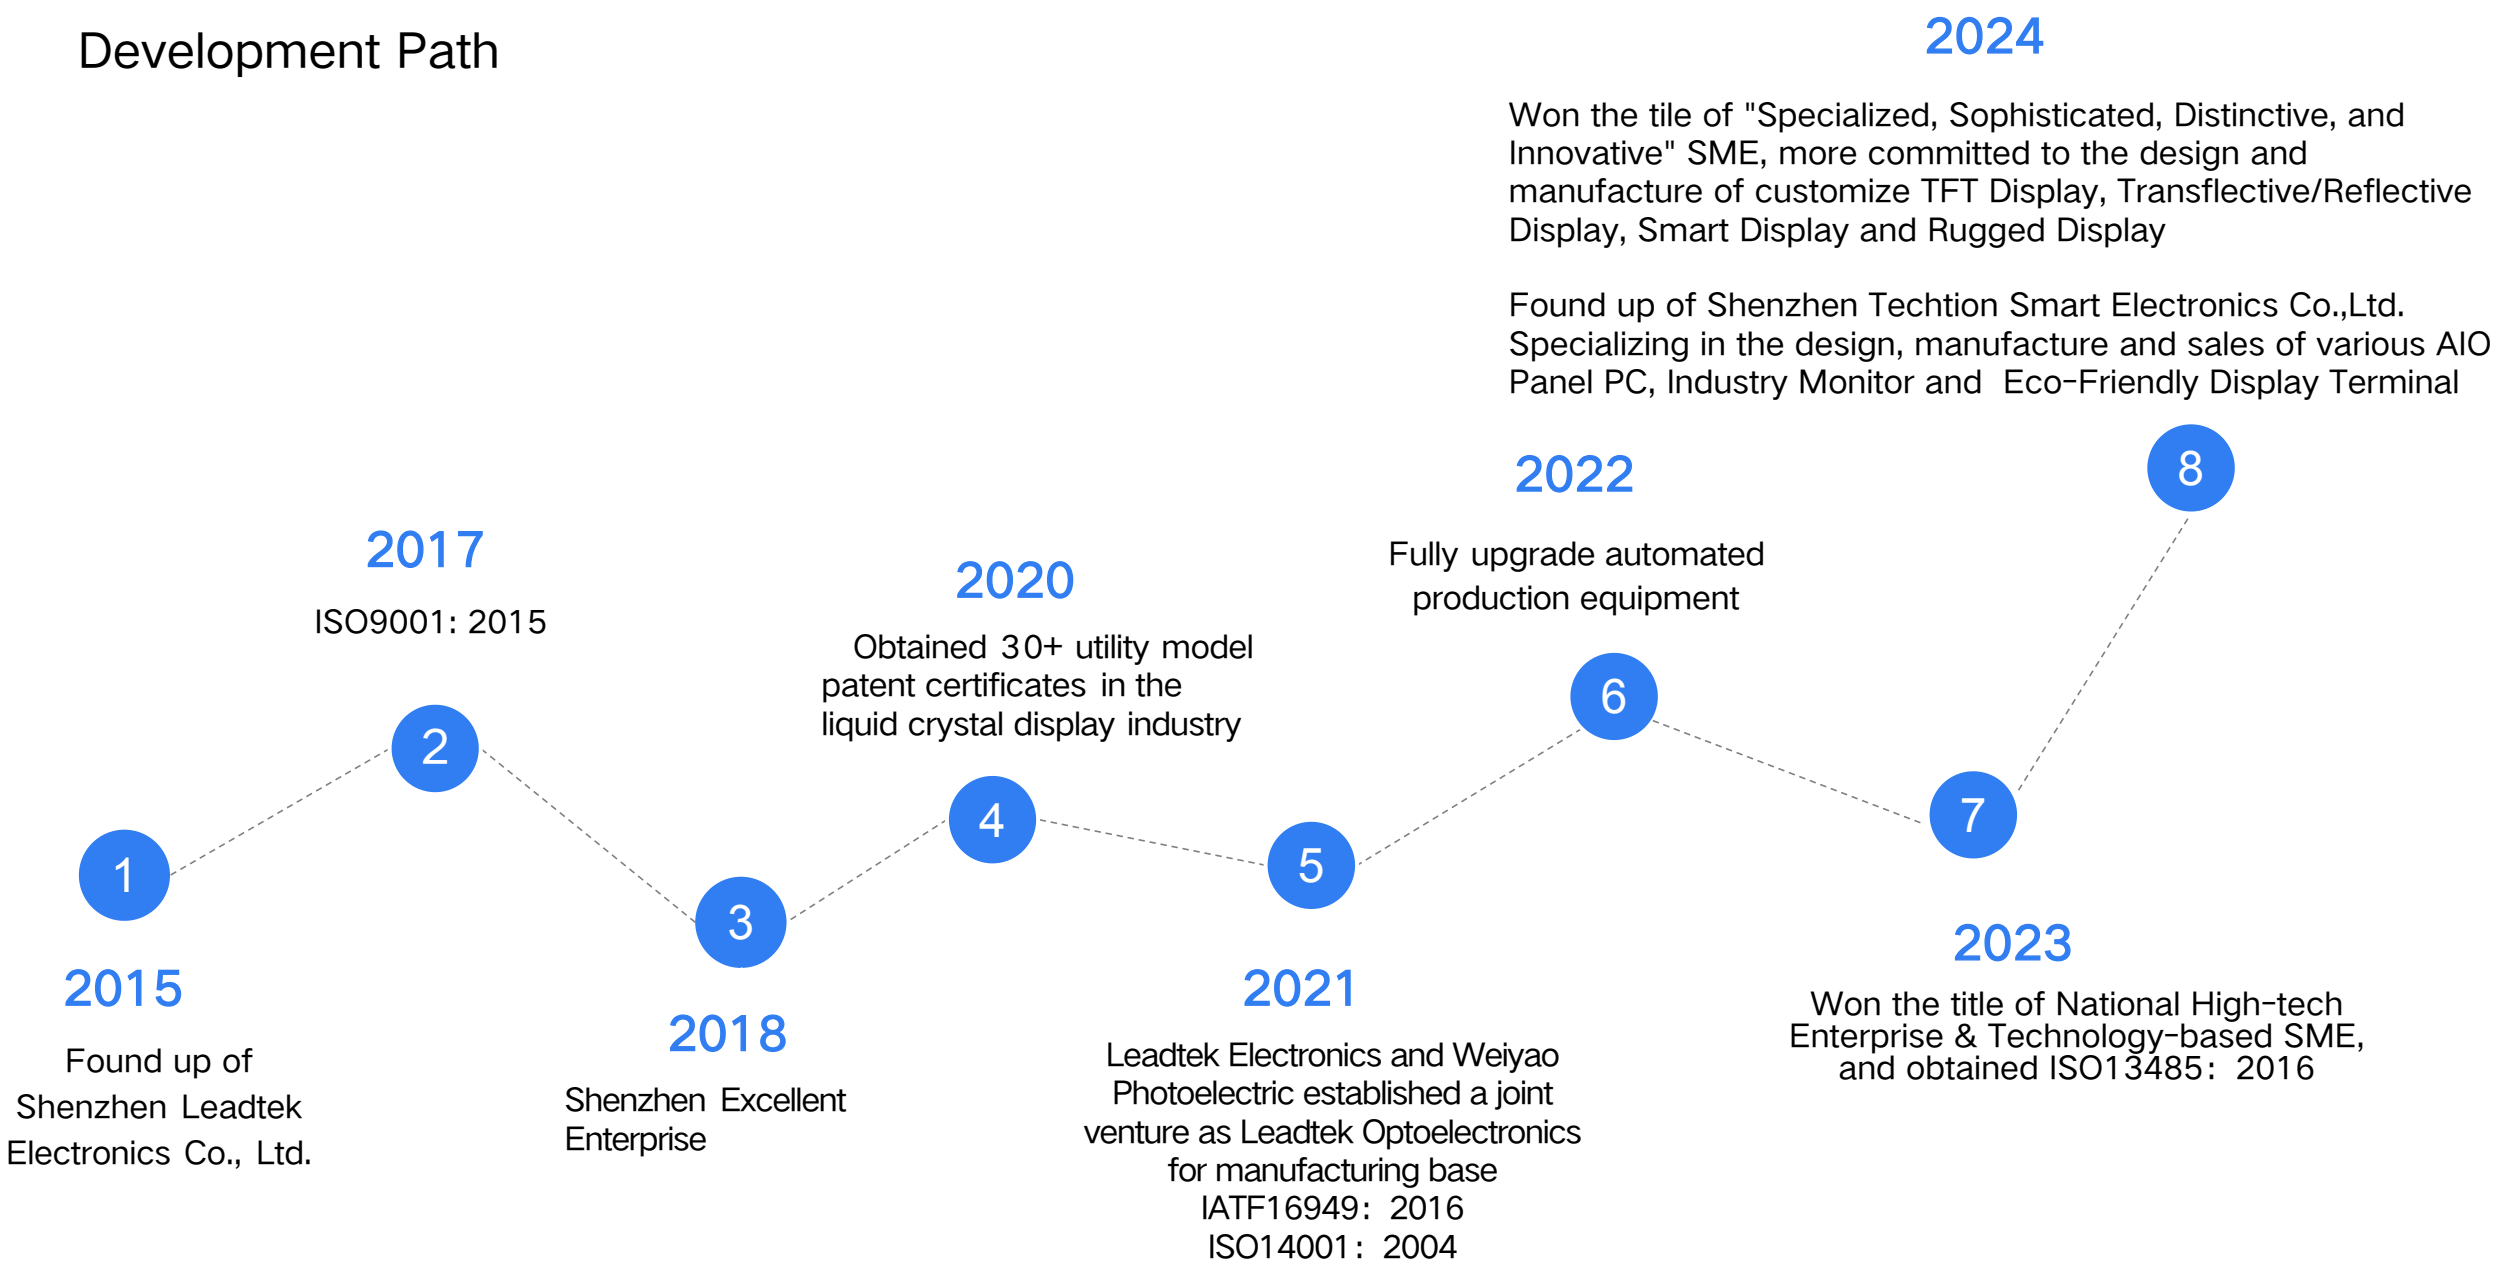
Development Path

2024

Won the tile of "Specialized, Sophisticated, Distinctive, and Innovative" SME, more committed to the design and manufacture of customize TFT Display, Transflective/Reflective Display, Smart Display and Rugged Display

Found up of Shenzhen Techtion Smart Electronics Co.,Ltd. Specializing in the design, manufacture and sales of various AIO Panel PC, Industry Monitor and Eco-Friendly Display Terminal

8

2022

Fully upgrade automated production equipment

6

2017

ISO9001: 2015

2

2020

Obtained 30+ utility model patent certificates in the liquid crystal display industry

4

1

3

5

7

2015

Found up of Shenzhen Leadtek Electronics Co., Ltd.

2018

Shenzhen Excellent Enterprise

2021

Leadtek Electronics and Weiyao Photoelectric established a joint venture as Leadtek Optoelectronics for manufacturing base
IATF16949: 2016
ISO14001: 2004

2023

Won the title of National High-tech Enterprise & Technology-based SME, and obtained ISO13485: 2016